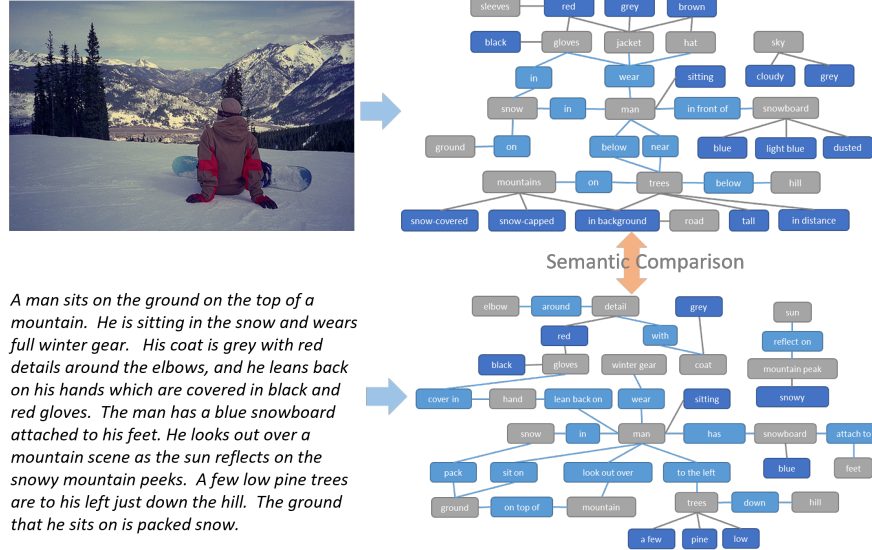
sleeves
red
grey
brown
black
gloves
jacket
hat
sky
in
wear
sitting
cloudy
grey
snow
in
man
in front of
snowboard
ground
on
below
near
blue
light blue
dusted
mountains
on
trees
below
hill
snow-covered
snow-capped
in background
road
tall
in distance

Semantic Comparison

A man sits on the ground on the top of a mountain. He is sitting in the snow and wears full winter gear. His coat is grey with red details around the elbows, and he leans back on his hands which are covered in black and red gloves. The man has a blue snowboard attached to his feet. He looks out over a mountain scene as the sun reflects on the snowy mountain peeks. A few low pine trees are to his left just down the hill. The ground that he sits on is packed snow.

elbow
around
detail
grey
red
with
sun
reflect on
black
gloves
winter gear
coat
mountain peak
cover in
hand
lean back on
wear
sitting
snowy
snow
in
man
has
snowboard
attach to
blue
feet
pack
sit on
look out over
to the left
ground
on top of
mountain
trees
down
hill
a few
pine
low